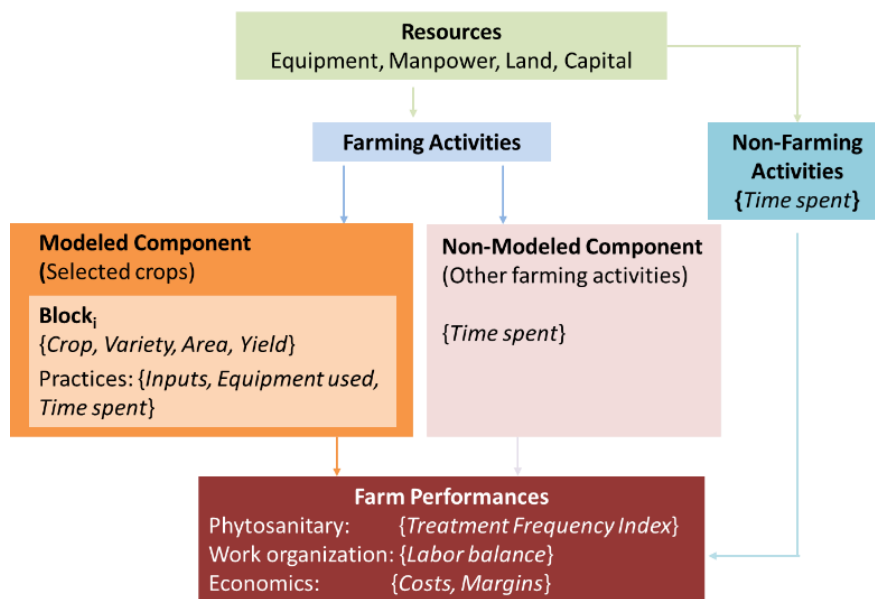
Resources
Equipment, Manpower, Land, Capital

Farming Activities

Non-Farming Activities
{Time spent}

Modeled Component
(Selected crops)

Block$_i$
{Crop, Variety, Area, Yield}
Practices: {Inputs, Equipment used, Time spent}

Non-Modeled Component
(Other farming activities)

{Time spent}

Farm Performances
Phytosanitary: {Treatment Frequency Index}
Work organization: {Labor balance}
Economics: {Costs, Margins}